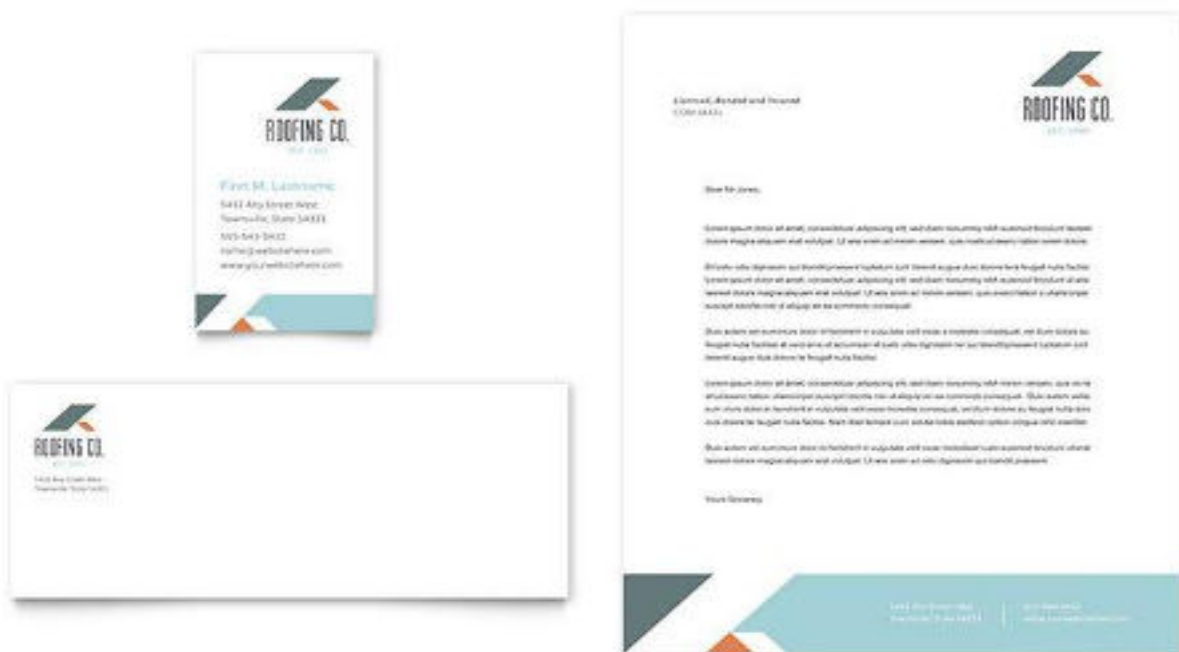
ROOFING CO.
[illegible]

First M. Lastname
5432 Any Street West
Townsville, State 54321
555-543-5432
name@websitehere.com
www.yourwebsitehere.com

ROOFING CO.
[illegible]
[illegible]

Licensed, Bonded and Insured
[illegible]

ROOFING CO.
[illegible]

Dear Mr Jones,

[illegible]

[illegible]

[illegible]

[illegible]

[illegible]

Yours Sincerely,

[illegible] | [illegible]